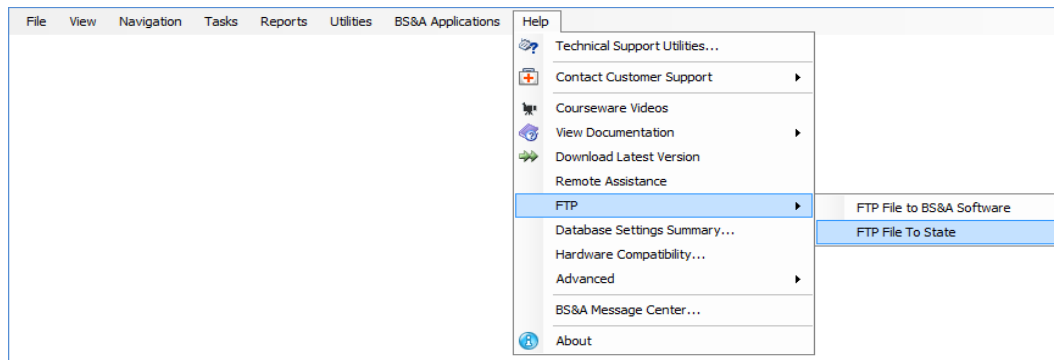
File View Navigation Tasks Reports Utilities BS&A Applications Help

Technical Support Utilities...
Contact Customer Support
Courseware Videos
View Documentation
Download Latest Version
Remote Assistance
FTP
Database Settings Summary...
Hardware Compatibility...
Advanced
BS&A Message Center...
About

FTP File to BS&A Software
FTP File To State